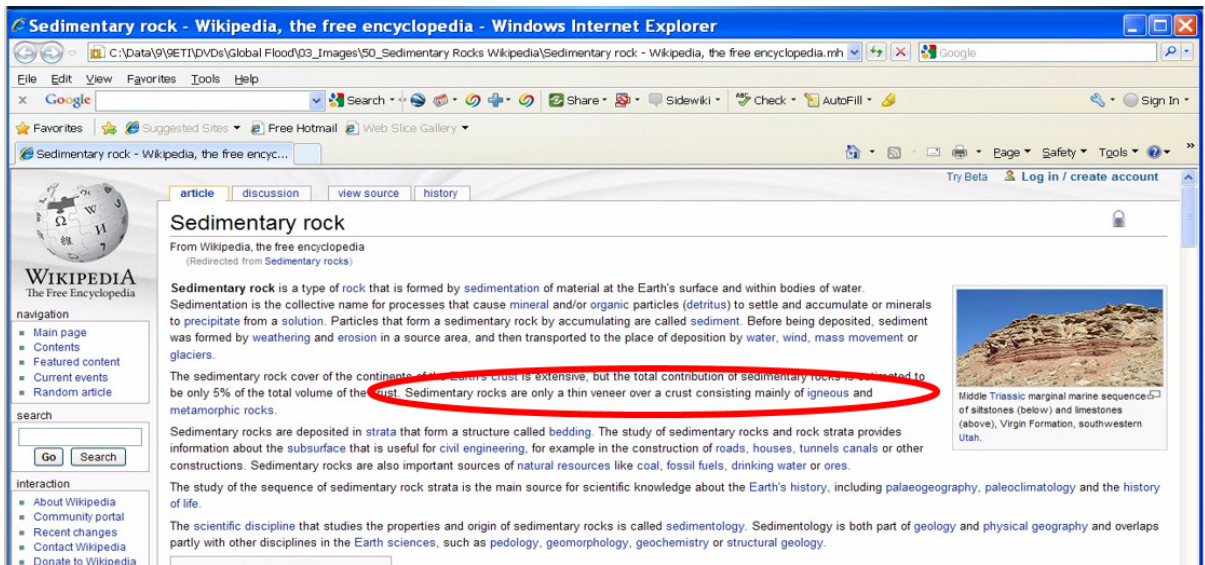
Sedimentary rock - Wikipedia, the free encyclopedia - Windows Internet Explorer

C:\Data\9\9ETI\DVDs\Global Flood\03_Images\50_Sedimentary Rocks Wikipedia\Sedimentary rock - Wikipedia, the free encyclopedia.mh

Google

File Edit View Favorites Tools Help

Google Search Share Sidewiki Check AutoFill Sign In

Favorites Suggested Sites Free Hotmail Web Slice Gallery

Sedimentary rock - Wikipedia, the free encyc...

Page Safety Tools

Try Beta Log in / create account

article discussion view source history

WIKIPEDIA
The Free Encyclopedia

navigation
- Main page
- Contents
- Featured content
- Current events
- Random article

search
Go Search

interaction
- About Wikipedia
- Community portal
- Recent changes
- Contact Wikipedia
- Donate to Wikipedia

Sedimentary rock

From Wikipedia, the free encyclopedia
(Redirected from Sedimentary rocks)

**Sedimentary rock** is a type of rock that is formed by sedimentation of material at the Earth's surface and within bodies of water. Sedimentation is the collective name for processes that cause mineral and/or organic particles (detritus) to settle and accumulate or minerals to precipitate from a solution. Particles that form a sedimentary rock by accumulating are called sediment. Before being deposited, sediment was formed by weathering and erosion in a source area, and then transported to the place of deposition by water, wind, mass movement or glaciers.

The sedimentary rock cover of the continents of the Earth's crust is extensive, but the total contribution of sedimentary rocks is estimated to be only 5% of the total volume of the crust. Sedimentary rocks are only a thin veneer over a crust consisting mainly of igneous and metamorphic rocks.

Sedimentary rocks are deposited in strata that form a structure called bedding. The study of sedimentary rocks and rock strata provides information about the subsurface that is useful for civil engineering, for example in the construction of roads, houses, tunnels canals or other constructions. Sedimentary rocks are also important sources of natural resources like coal, fossil fuels, drinking water or ores.

The study of the sequence of sedimentary rock strata is the main source for scientific knowledge about the Earth's history, including palaeogeography, paleoclimatology and the history of life.

The scientific discipline that studies the properties and origin of sedimentary rocks is called sedimentology. Sedimentology is both part of geology and physical geography and overlaps partly with other disciplines in the Earth sciences, such as pedology, geomorphology, geochemistry or structural geology.

Middle Triassic marginal marine sequence of siltstones (below) and limestones (above), Virgin Formation, southwestern Utah.